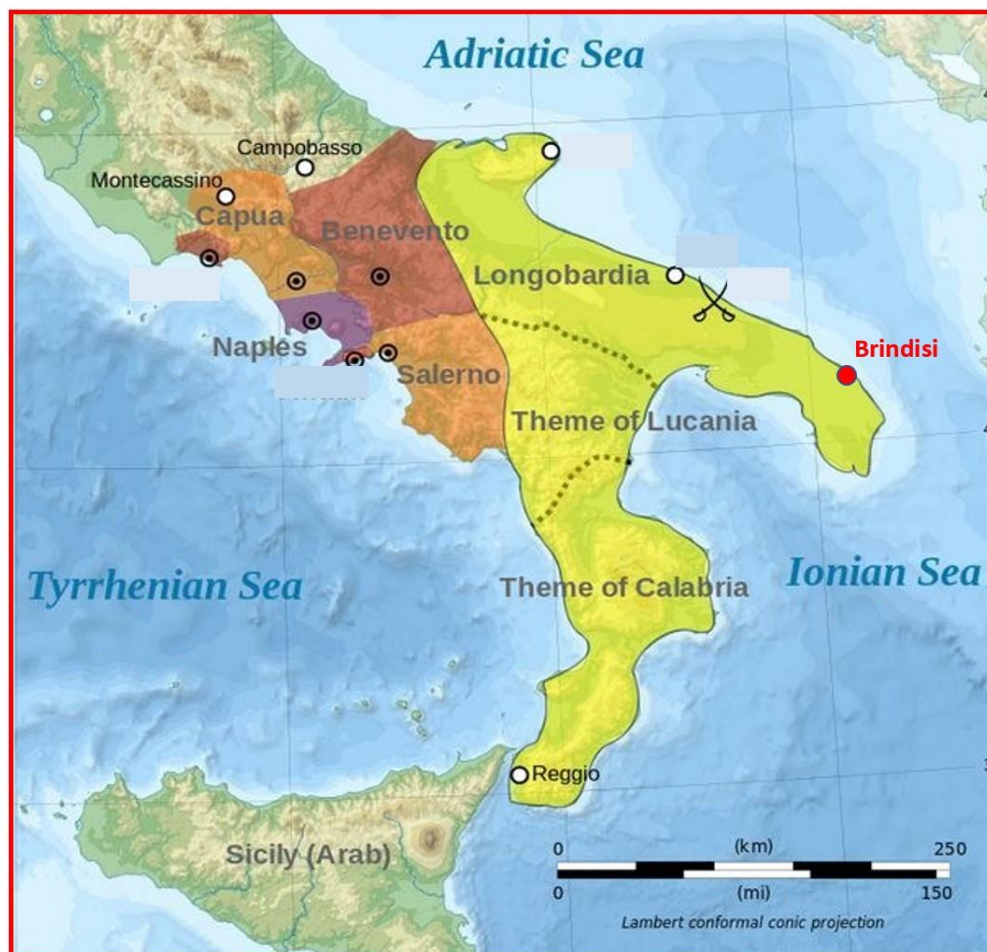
Adriatic Sea

Campobasso

Montecassino

Capua

Benevento

Longobardia

Brindisi

Naples

Salerno

Theme of Lucania

Tyrrhenian Sea

Ionian Sea

Theme of Calabria

Reggio

Sicily (Arab)

0 (km) 250

0 (mi) 150

Lambert conformal conic projection